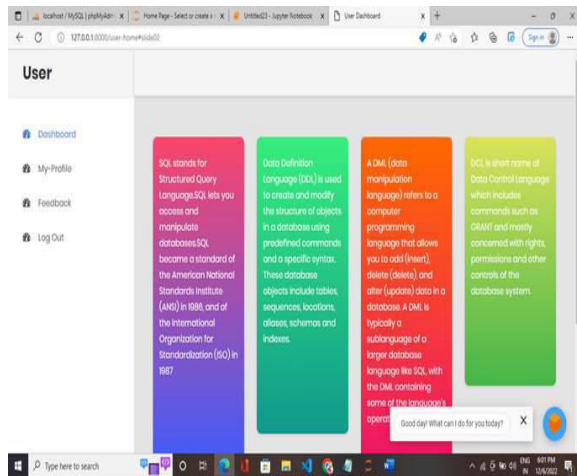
localhost / MySQL | phpMyAdm × | Home Page - Select or create a × | Untitled23 - Jupyter Notebook × | User Dashboard × +

127.0.0.1:8000/user-home#slide02

Sign in

User

Dashboard

My-Profile

Feedback

Log Out

SQL stands for Structured Query Language.SQL lets you access and manipulate databases.SQL became a standard of the American National Standards Institute (ANSI) in 1986, and of the International Organization for Standardization (ISO) in 1987

Data Definition Language (DDL) is used to create and modify the structure of objects in a database using predefined commands and a specific syntax. These database objects include tables, sequences, locations, aliases, schemas and indexes.

A DML (data manipulation language) refers to a computer programming language that allows you to add (insert), delete (delete), and alter (update) data in a database. A DML is typically a sublanguage of a larger database language like SQL, with the DML containing some of the language's operat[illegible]

DCL is short name of Data Control Language which includes commands such as GRANT and mostly concerned with rights, permissions and other controls of the database system.

Good day! What can I do for you today?

X

Type here to search

ENG IN 6:01 PM 12/6/2022